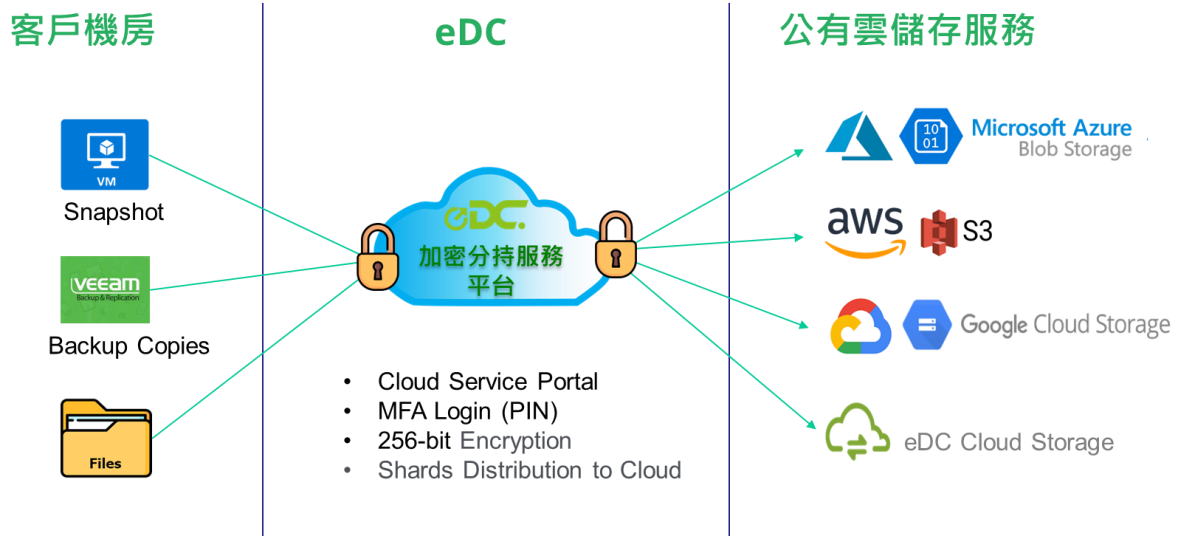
客戶機房

eDC

公有雲儲存服務

VM

Snapshot

VEEAM Backup & Replication

Backup Copies

Files

eDC

加密分持服務平台

- Cloud Service Portal
- MFA Login (PIN)
- 256-bit Encryption
- Shards Distribution to Cloud

10 01

Microsoft Azure Blob Storage

aws

S3

Google Cloud Storage

eDC Cloud Storage